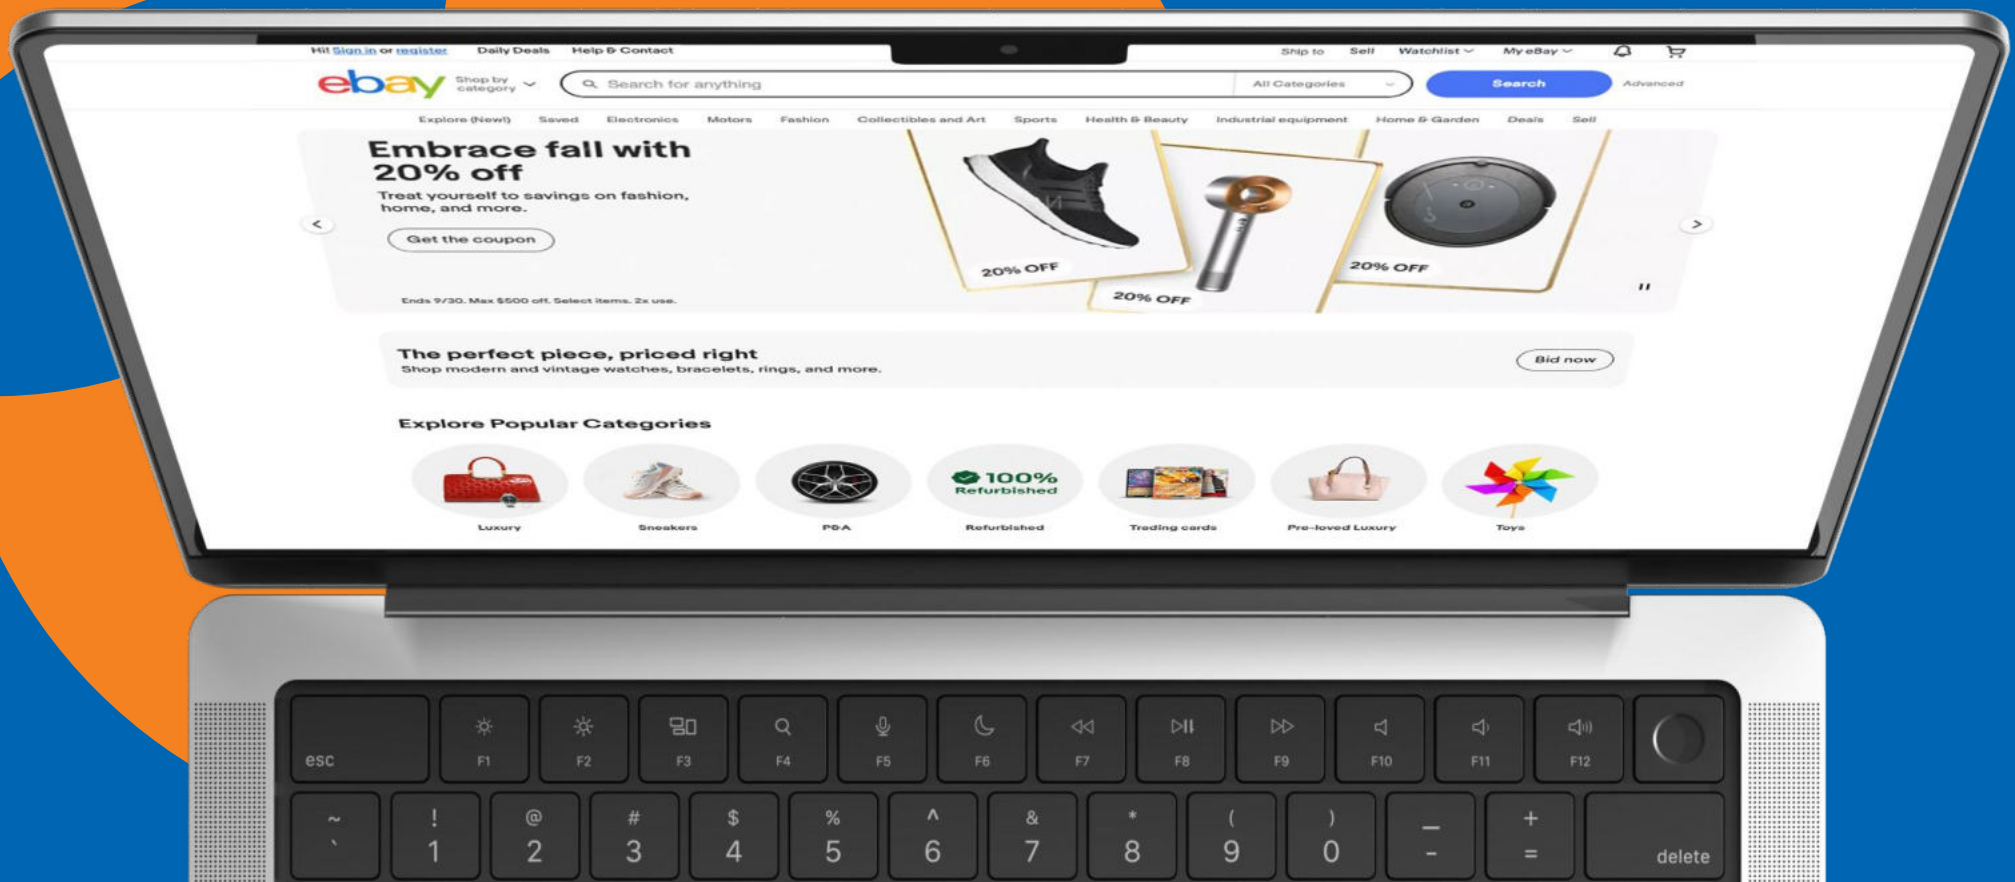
Hi! Sign in or register Daily Deals Help & Contact Ship to Sell Watchlist My eBay

ebay Shop by category Search for anything All Categories Search Advanced

Explore (New!) Saved Electronics Motors Fashion Collectibles and Art Sports Health & Beauty Industrial equipment Home & Garden Deals Sell

Embrace fall with 20% off

Treat yourself to savings on fashion, home, and more.

Get the coupon

Ends 9/30. Max $500 off. Select items. 2x use.

20% OFF 20% OFF 20% OFF

The perfect piece, priced right

Shop modern and vintage watches, bracelets, rings, and more.

Bid now

Explore Popular Categories

Luxury Sneakers P&A 100% Refurbished Refurbished Trading cards Pre-loved Luxury Toys

esc F1 F2 F3 F4 F5 F6 F7 F8 F9 F10 F11 F12

~ ` ! 1 @ 2 # 3 $ 4 % 5 ^ 6 & 7 * 8 ( 9 ) 0 _ - + = delete